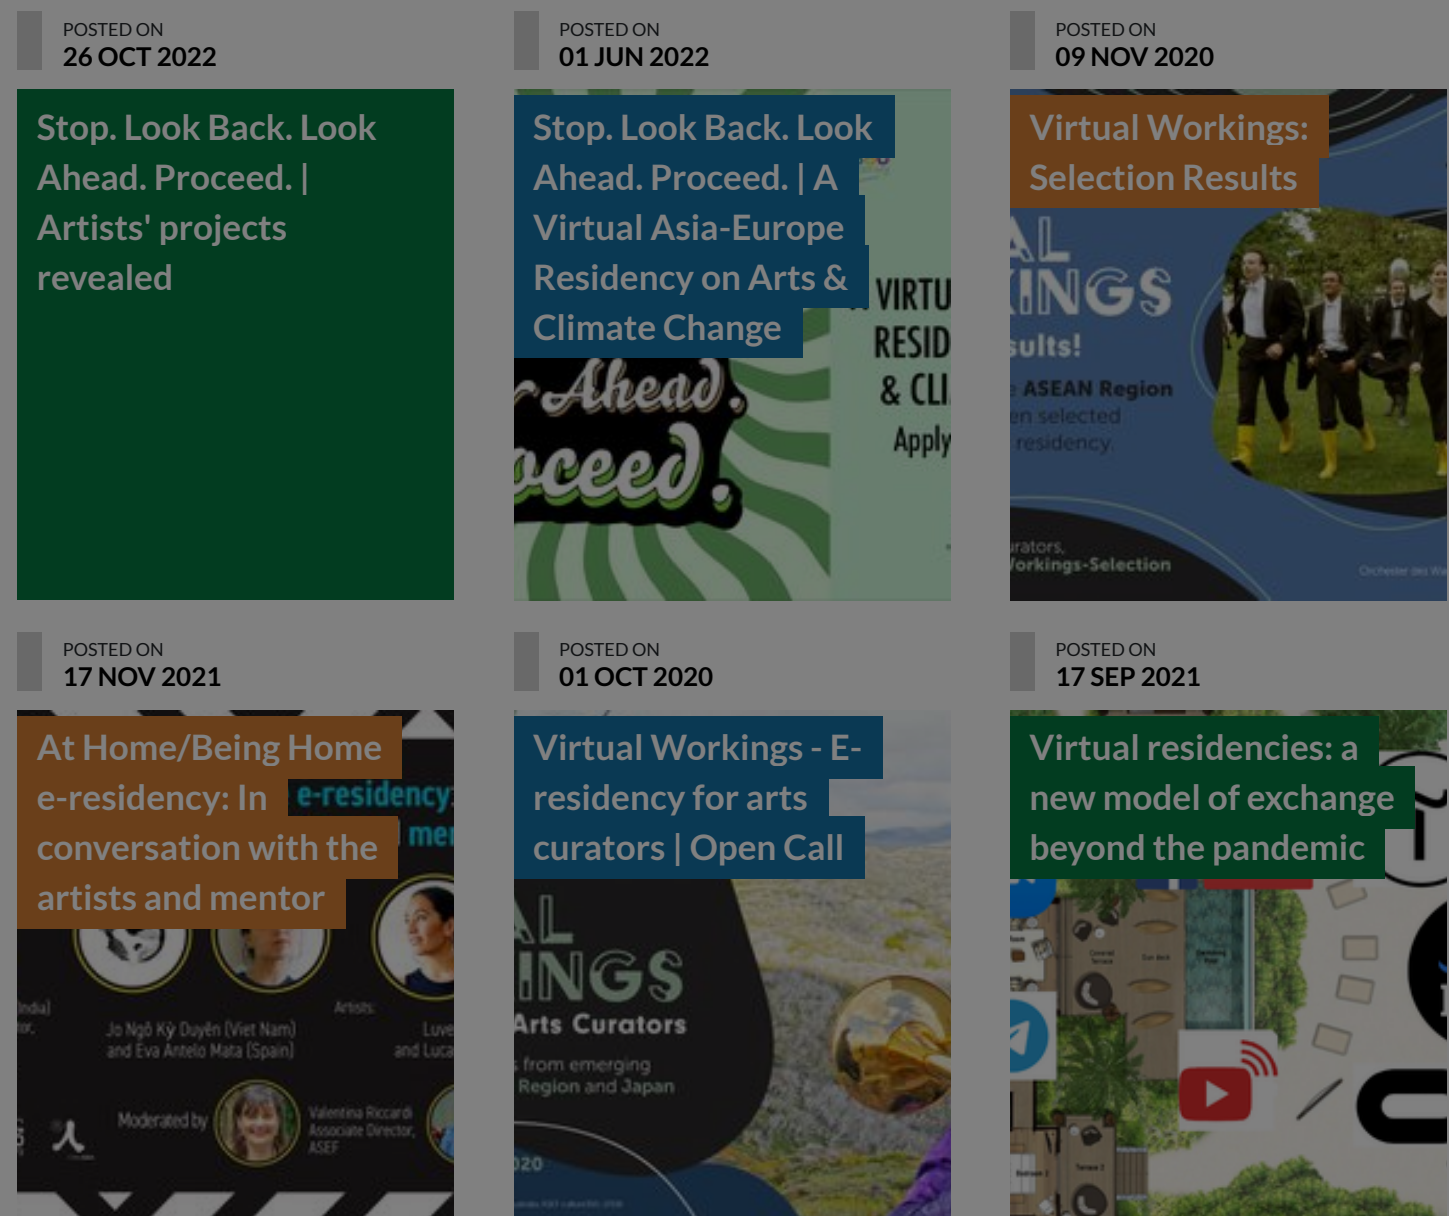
POSTED ON
26 OCT 2022

Stop. Look Back. Look Ahead. Proceed. | Artists' projects revealed

POSTED ON
01 JUN 2022

Stop. Look Back. Look Ahead. Proceed. | A Virtual Asia-Europe Residency on Arts & Climate Change

Ahead. oceed. VIRTU RESID & CLI Apply

POSTED ON
09 NOV 2020

Virtual Workings: Selection Results

AL KINGS sults! ASEAN Region en selected residency rators, orkings-Selection

POSTED ON
17 NOV 2021

At Home/Being Home e-residency: In conversation with the artists and mentor

e-residency mer

Artists: Jo Ngô Kỳ Duyên (Viet Nam) and Eva Antelo Mata (Spain) Luv and Luc Moderated by Valentina Riccardi Associate Director, ASEF

POSTED ON
01 OCT 2020

Virtual Workings - E-residency for arts curators | Open Call

AL INGS Arts Curators from emerging Region and Japan 020

POSTED ON
17 SEP 2021

Virtual residencies: a new model of exchange beyond the pandemic